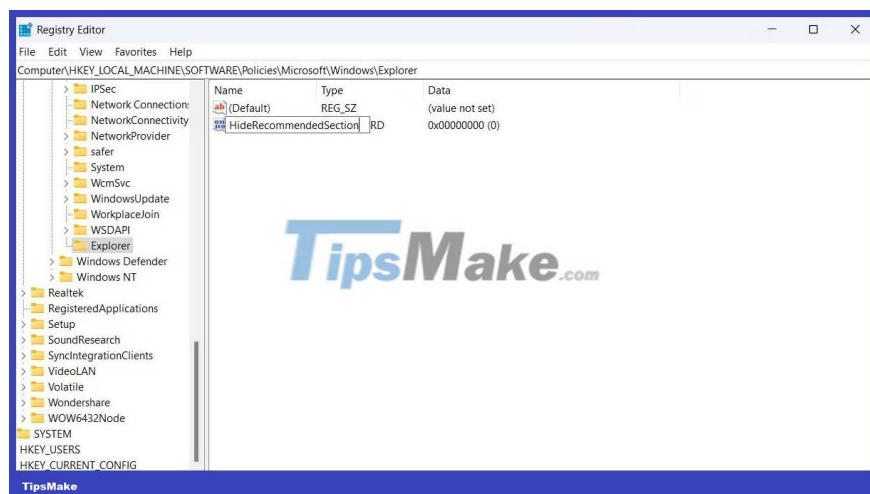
Registry Editor

File Edit View Favorites Help

Computer\HKEY_LOCAL_MACHINE\SOFTWARE\Policies\Microsoft\Windows\Explorer

IPSec
Network Connection:
NetworkConnectivity
NetworkProvider
safer
System
WcmSvc
WindowsUpdate
WorkplaceJoin
WSDAPI
Explorer
Windows Defender
Windows NT
Realtek
RegisteredApplications
Setup
SoundResearch
SyncIntegrationClients
VideoLAN
Volatile
Wondershare
WOW6432Node
SYSTEM
HKEY_USERS
HKEY_CURRENT_CONFIG

| Name | Type | Data |
|---|---|---|
| (Default) | REG_SZ | (value not set) |
| HideRecommendedSection | RD | 0x00000000 (0) |

TipsMake.com

TipsMake